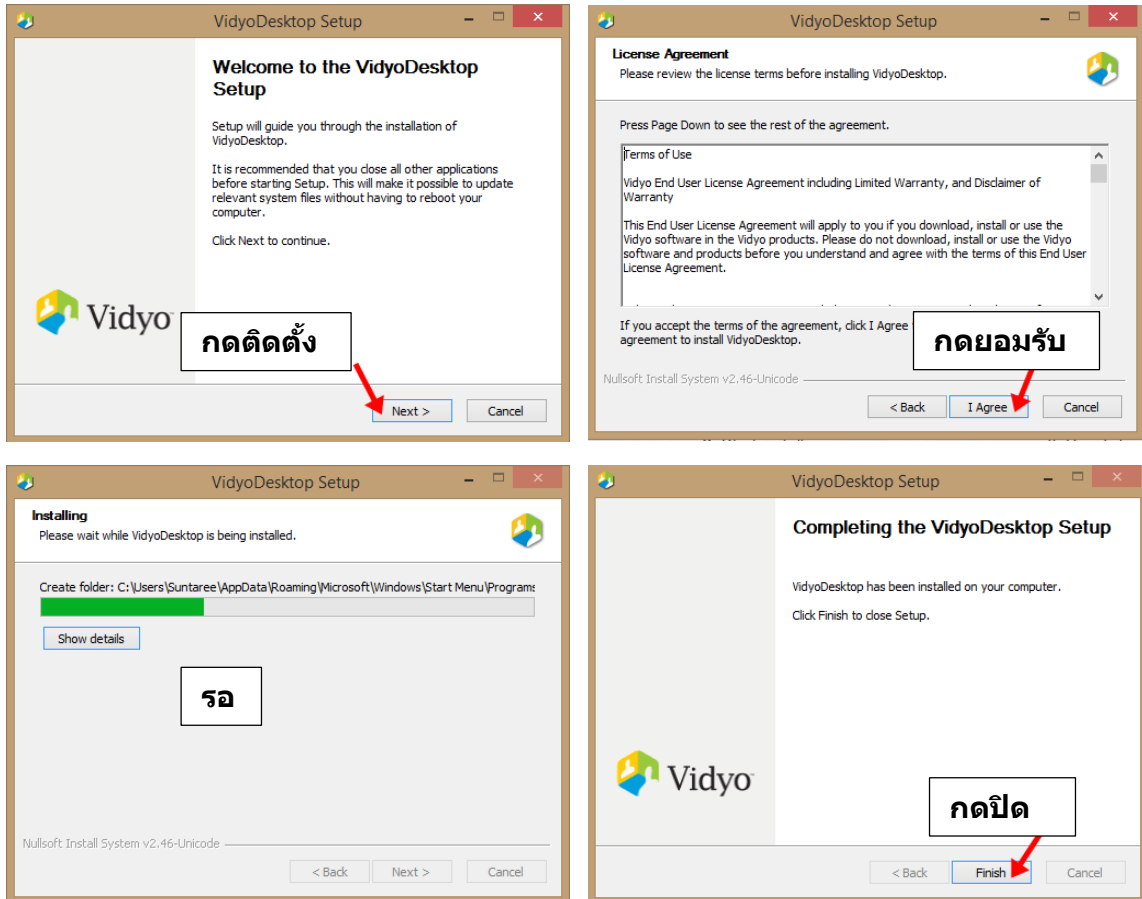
VidyoDesktop Setup

Welcome to the VidyoDesktop Setup

Setup will guide you through the installation of VidyoDesktop.

It is recommended that you close all other applications before starting Setup. This will make it possible to update relevant system files without having to reboot your computer.

Click Next to continue.

Vidyo

กดติดตั้ง

Next >
Cancel

VidyoDesktop Setup

License Agreement
Please review the license terms before installing VidyoDesktop.

Press Page Down to see the rest of the agreement.

Terms of Use

Vidyo End User License Agreement including Limited Warranty, and Disclaimer of Warranty

This End User License Agreement will apply to you if you download, install or use the Vidyo software in the Vidyo products. Please do not download, install or use the Vidyo software and products before you understand and agree with the terms of this End User License Agreement.

If you accept the terms of the agreement, click I Agree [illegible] agreement to install VidyoDesktop.

กดยอมรับ

Nullsoft Install System v2.46-Unicode

< Back
I Agree
Cancel

VidyoDesktop Setup

Installing
Please wait while VidyoDesktop is being installed.

Create folder: C:\Users\Suntaree\AppData\Roaming\Microsoft\Windows\Start Menu\Programs

Show details

รอ

Nullsoft Install System v2.46-Unicode

< Back
Next >
Cancel

VidyoDesktop Setup

Completing the VidyoDesktop Setup

VidyoDesktop has been installed on your computer.

Click Finish to close Setup.

Vidyo

กดปิด

< Back
Finish
Cancel